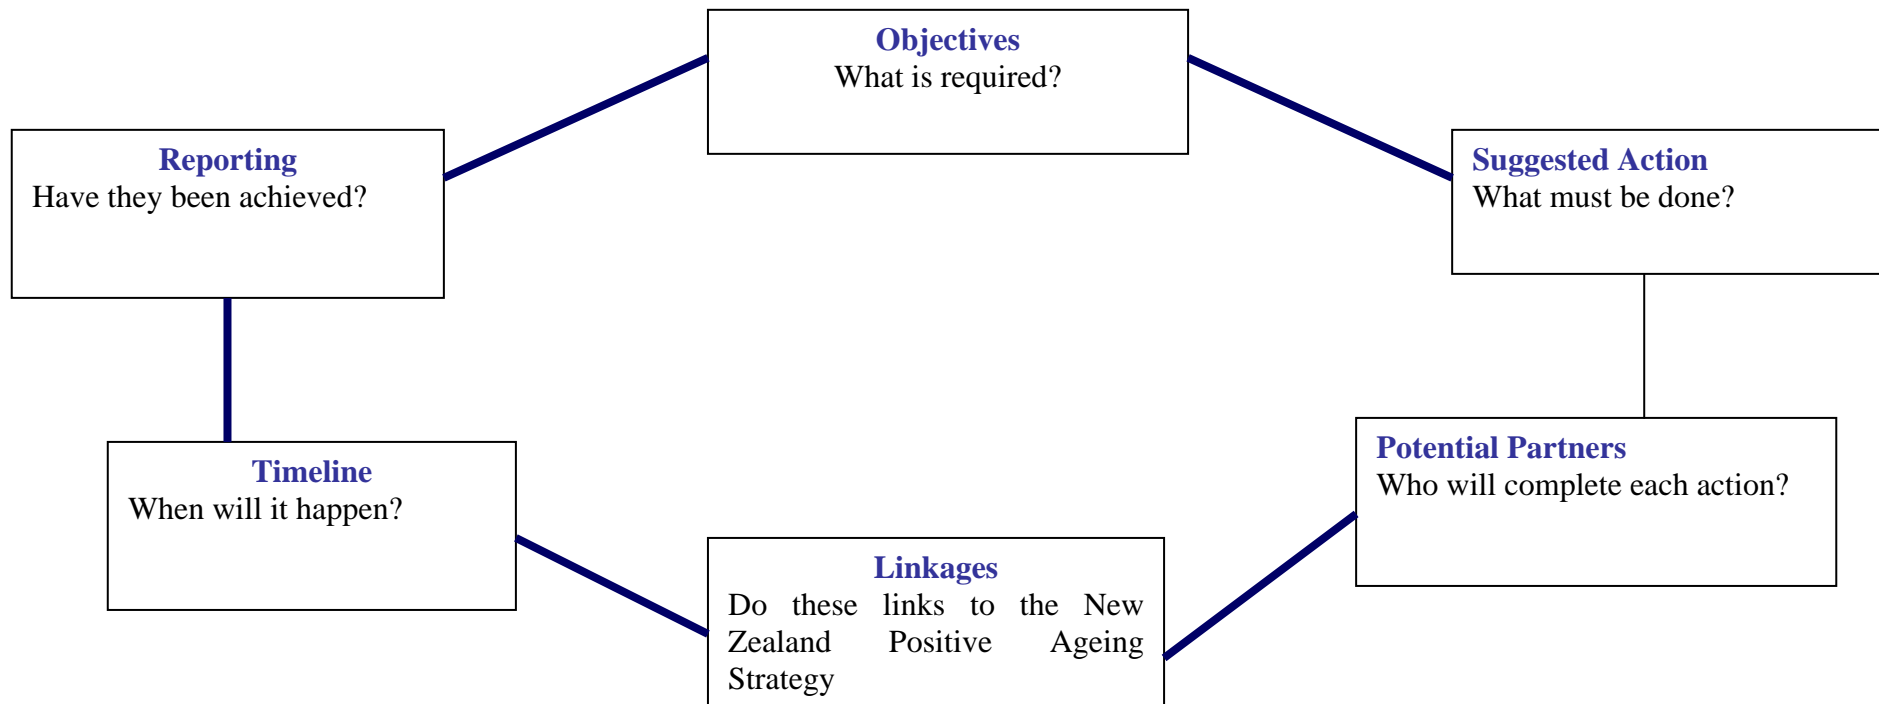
Objectives
What is required?

Suggested Action
What must be done?

Potential Partners
Who will complete each action?

Linkages
Do these links to the New Zealand Positive Ageing Strategy

Timeline
When will it happen?

Reporting
Have they been achieved?